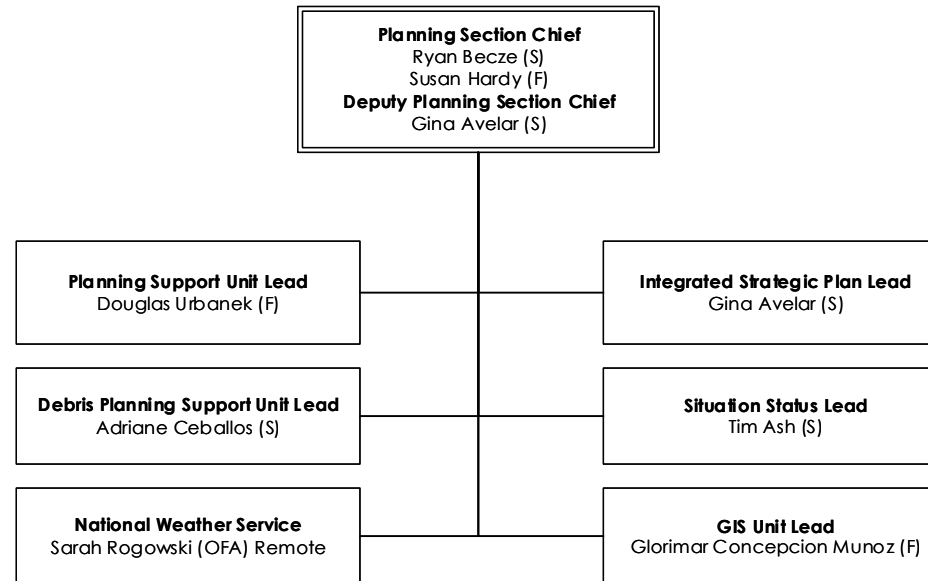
**Planning Section Chief**
Ryan Becze (S)
Susan Hardy (F)
**Deputy Planning Section Chief**
Gina Avelar (S)

**Planning Support Unit Lead**
Douglas Urbanek (F)

**Debris Planning Support Unit Lead**
Adriane Ceballos (S)

**National Weather Service**
Sarah Rogowski (OFA) Remote

**Integrated Strategic Plan Lead**
Gina Avelar (S)

**Situation Status Lead**
Tim Ash (S)

**GIS Unit Lead**
Glorimar Concepcion Munoz (F)